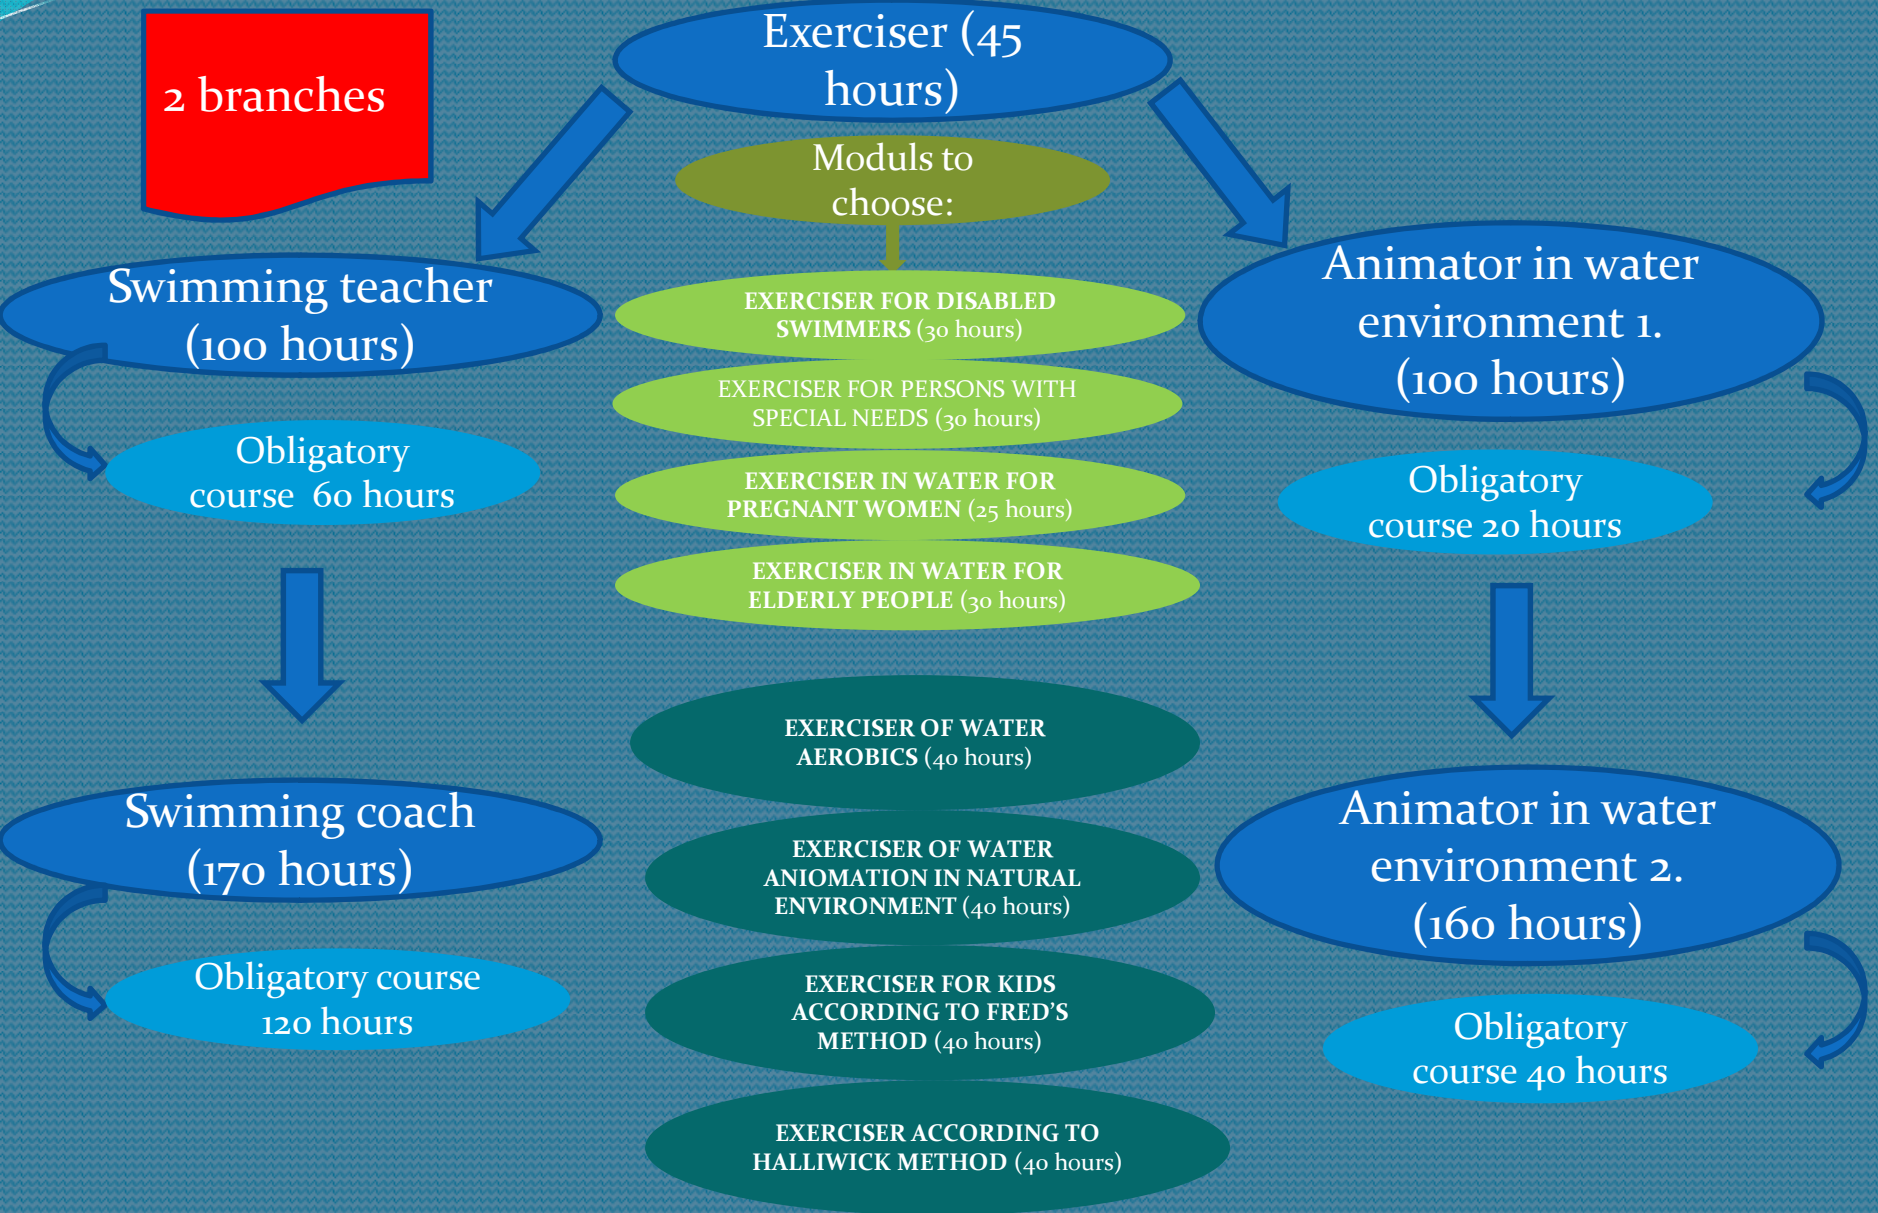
2 branches

Exerciser (45 hours)

Moduls to choose:

EXERCISER FOR DISABLED SWIMMERS (30 hours)

EXERCISER FOR PERSONS WITH SPECIAL NEEDS (30 hours)

EXERCISER IN WATER FOR PREGNANT WOMEN (25 hours)

EXERCISER IN WATER FOR ELDERLY PEOPLE (30 hours)

EXERCISER OF WATER AEROBICS (40 hours)

EXERCISER OF WATER ANIOMATION IN NATURAL ENVIRONMENT (40 hours)

EXERCISER FOR KIDS ACCORDING TO FRED'S METHOD (40 hours)

EXERCISER ACCORDING TO HALLIWICK METHOD (40 hours)

Swimming teacher (100 hours)

Obligatory course 60 hours

Swimming coach (170 hours)

Obligatory course 120 hours

Animator in water environment 1. (100 hours)

Obligatory course 20 hours

Animator in water environment 2. (160 hours)

Obligatory course 40 hours